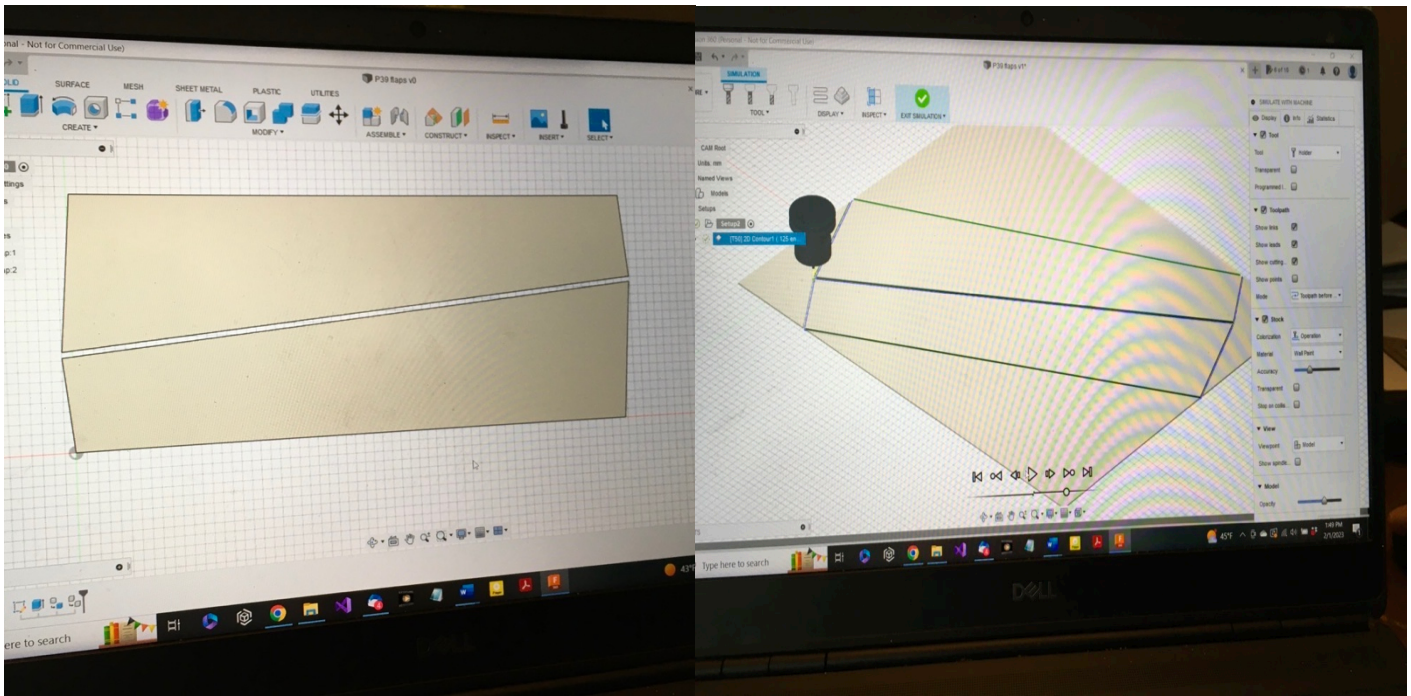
onal - Not for Commercial Use)

OLID SURFACE MESH SHEET METAL PLASTIC UTILITIES

P39 flaps v0

CREATE ▾ MODIFY ▾ ASSEMBLE ▾ CONSTRUCT ▾ INSPECT ▾ INSERT ▾ SELECT ▾

ettings
s
es
p:1
p:2

ere to search

43°

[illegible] 360 (Personal - Not for Commercial Use)

SIMULATION

P39 flaps v1*

TOOL ▾ DISPLAY ▾ INSPECT ▾ EXIT SIMULATION ▾

CAM Root
Units: mm
Named Views
Models
Setups
Setup1
[T10] 2D Contour1 (125 m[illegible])

SIMULATE WITH MACHINE
Display Info Statistics
Tool
Tool Holder
Transparent
Programmed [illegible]
Toolpath
Show lines
Show leads
Show cutting
Show points
Mode Toolpath before
Stock
Colorization Operation
Material Wall Plank
Accuracy
Transparent
Stop on collis...
View
Viewpoint Model
Show spindle
Model
Opacity

Type here to search

45°F 1:49 PM 2/1/2023

DELL